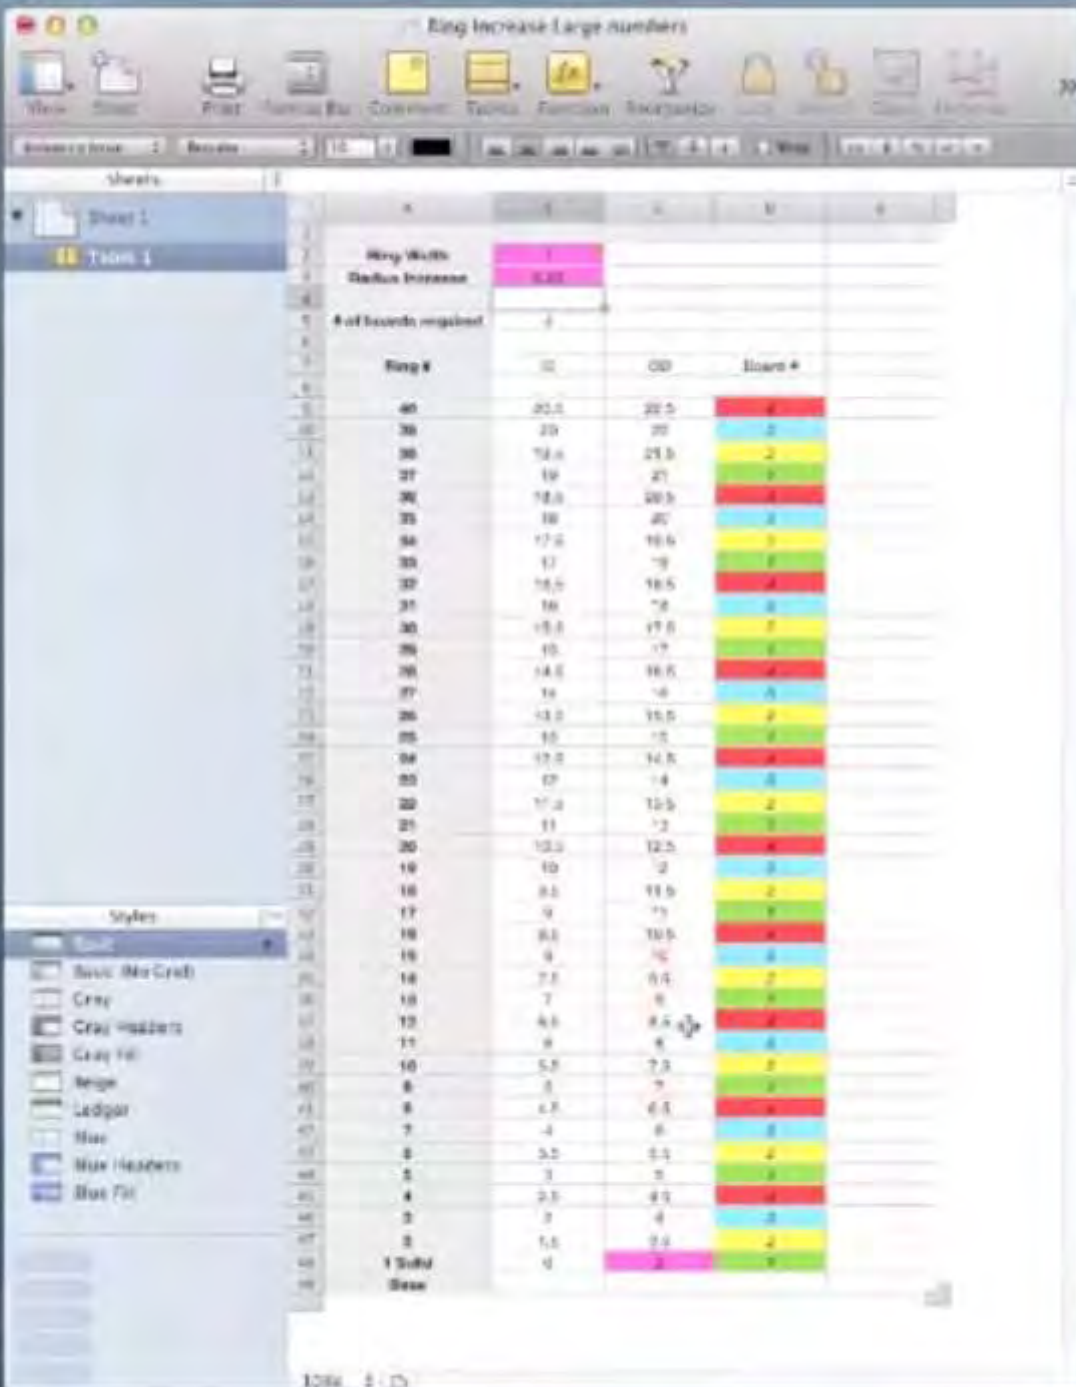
Ring Increase Large numbers

View Sheet Print Formula Bar Comment Tables Function Sort & Filter Lock Shapes Chart Inspector

Sheets

Sheet 1

Table 1

Ring Width
Radius Increase

# of boards required

| Ring # | ID | OD | Board # |
|---|---|---|---|
| 40 | 20.5 | 22.5 | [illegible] |
| 39 | 20 | 22 | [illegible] |
| 38 | 19.5 | 21.5 | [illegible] |
| 37 | 19 | 21 | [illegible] |
| 36 | 18.5 | 20.5 | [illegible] |
| 35 | 18 | 20 | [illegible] |
| 34 | 17.5 | 19.5 | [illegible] |
| 33 | 17 | 19 | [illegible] |
| 32 | 16.5 | 18.5 | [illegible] |
| 31 | 16 | 18 | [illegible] |
| 30 | 15.5 | 17.5 | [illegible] |
| 29 | 15 | 17 | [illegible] |
| 28 | 14.5 | 16.5 | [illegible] |
| 27 | 14 | 16 | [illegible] |
| 26 | 13.5 | 15.5 | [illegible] |
| 25 | 13 | 15 | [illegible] |
| 24 | 12.5 | 14.5 | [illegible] |
| 23 | 12 | 14 | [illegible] |
| 22 | 11.5 | 13.5 | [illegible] |
| 21 | 11 | 13 | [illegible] |
| 20 | 10.5 | 12.5 | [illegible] |
| 19 | 10 | 12 | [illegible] |
| 18 | 9.5 | 11.5 | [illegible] |
| 17 | 9 | 11 | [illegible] |
| 16 | 8.5 | 10.5 | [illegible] |
| 15 | 8 | 10 | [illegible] |
| 14 | 7.5 | 9.5 | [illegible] |
| 13 | 7 | 9 | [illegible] |
| 12 | 6.5 | 8.5 | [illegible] |
| 11 | 6 | 8 | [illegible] |
| 10 | 5.5 | 7.5 | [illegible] |
| 9 | 5 | 7 | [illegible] |
| 8 | 4.5 | 6.5 | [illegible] |
| 7 | 4 | 6 | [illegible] |
| 6 | 3.5 | 5.5 | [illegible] |
| 5 | 3 | 5 | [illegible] |
| 4 | 2.5 | 4.5 | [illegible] |
| 3 | 2 | 4 | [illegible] |
| 2 | 1.5 | 3.5 | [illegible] |
| 1 Solid | 0 | 2 | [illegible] |
| Base | | | |

Styles

Basic
Basic (No Grid)
Gray
Gray Headers
Gray Fill
Beige
Ledger
Blue
Blue Headers
Blue Fill

100%